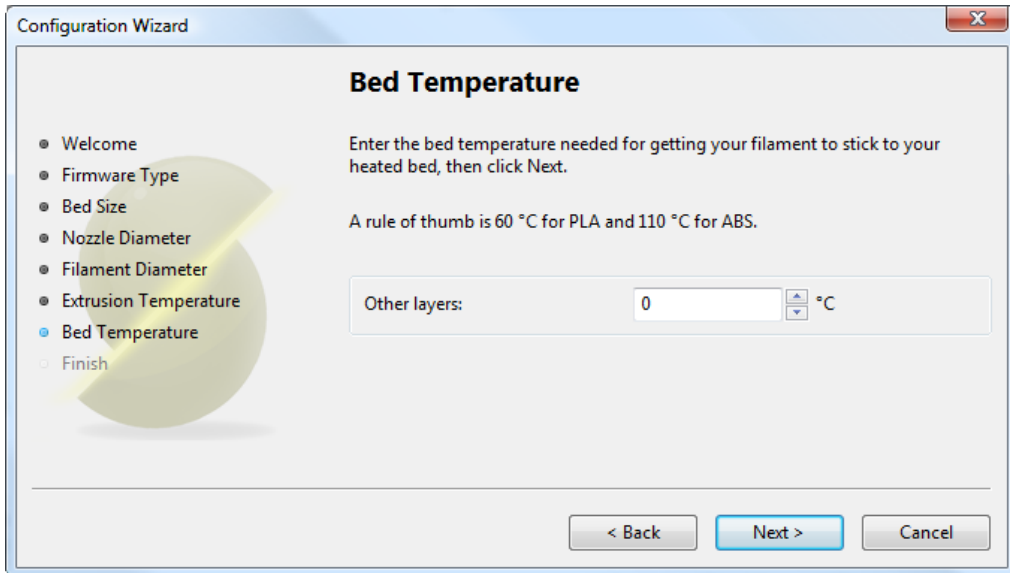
Configuration Wizard

Bed Temperature

Welcome
Firmware Type
Bed Size
Nozzle Diameter
Filament Diameter
Extrusion Temperature
Bed Temperature
Finish

Enter the bed temperature needed for getting your filament to stick to your heated bed, then click Next.

A rule of thumb is 60 °C for PLA and 110 °C for ABS.

Other layers: 0 °C

< Back
Next >
Cancel